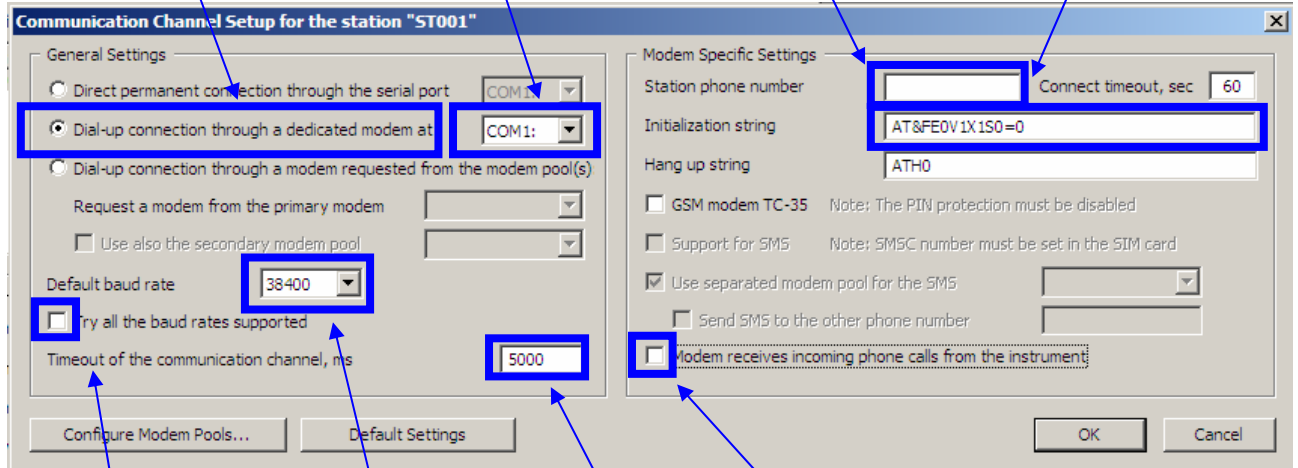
Communication Channel Setup for the station "ST001"

General Settings

Direct permanent connection through the serial port COM1:

Dial-up connection through a dedicated modem at COM1:

Dial-up connection through a modem requested from the modem pool(s)

Request a modem from the primary modem

Use also the secondary modem pool

Default baud rate 38400

Try all the baud rates supported

Timeout of the communication channel, ms 5000

Modem Specific Settings

Station phone number

Connect timeout, sec 60

Initialization string AT&FE0V1X1S0=0

Hang up string ATH0

GSM modem TC-35 Note: The PIN protection must be disabled

Support for SMS Note: SMSC number must be set in the SIM card

Use separated modem pool for the SMS

Send SMS to the other phone number

Modem receives incoming phone calls from the instrument

Configure Modem Pools...

Default Settings

OK

Cancel